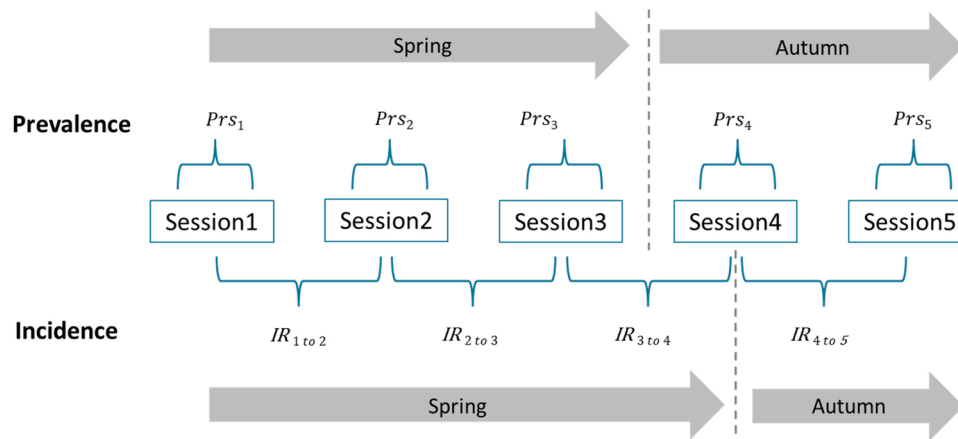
Spring

Autumn

Prevalence

$Prs_1$ $Prs_2$ $Prs_3$ $Prs_4$ $Prs_5$

Session1 Session2 Session3 Session4 Session5

Incidence

$IR_{1\ to\ 2}$ $IR_{2\ to\ 3}$ $IR_{3\ to\ 4}$ $IR_{4\ to\ 5}$

Spring

Autumn